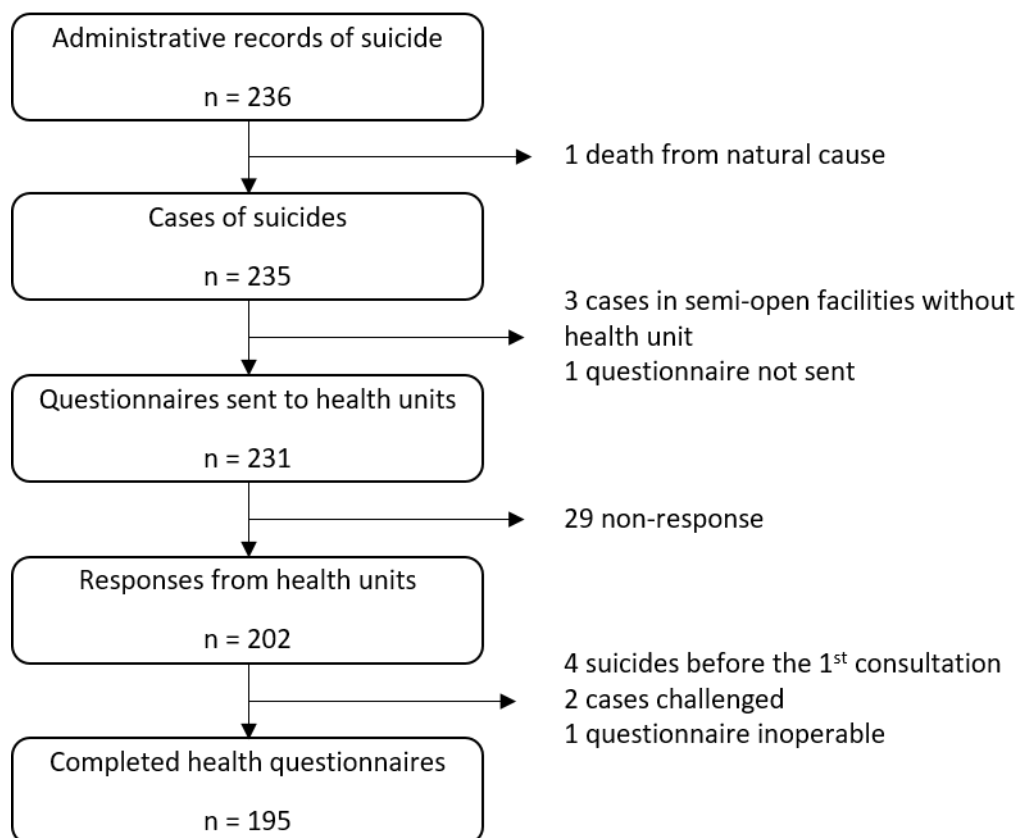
Administrative records of suicide

n = 236

1 death from natural cause

Cases of suicides

n = 235

3 cases in semi-open facilities without health unit
1 questionnaire not sent

Questionnaires sent to health units

n = 231

29 non-response

Responses from health units

n = 202

4 suicides before the 1$^{st}$ consultation
2 cases challenged
1 questionnaire inoperable

Completed health questionnaires

n = 195